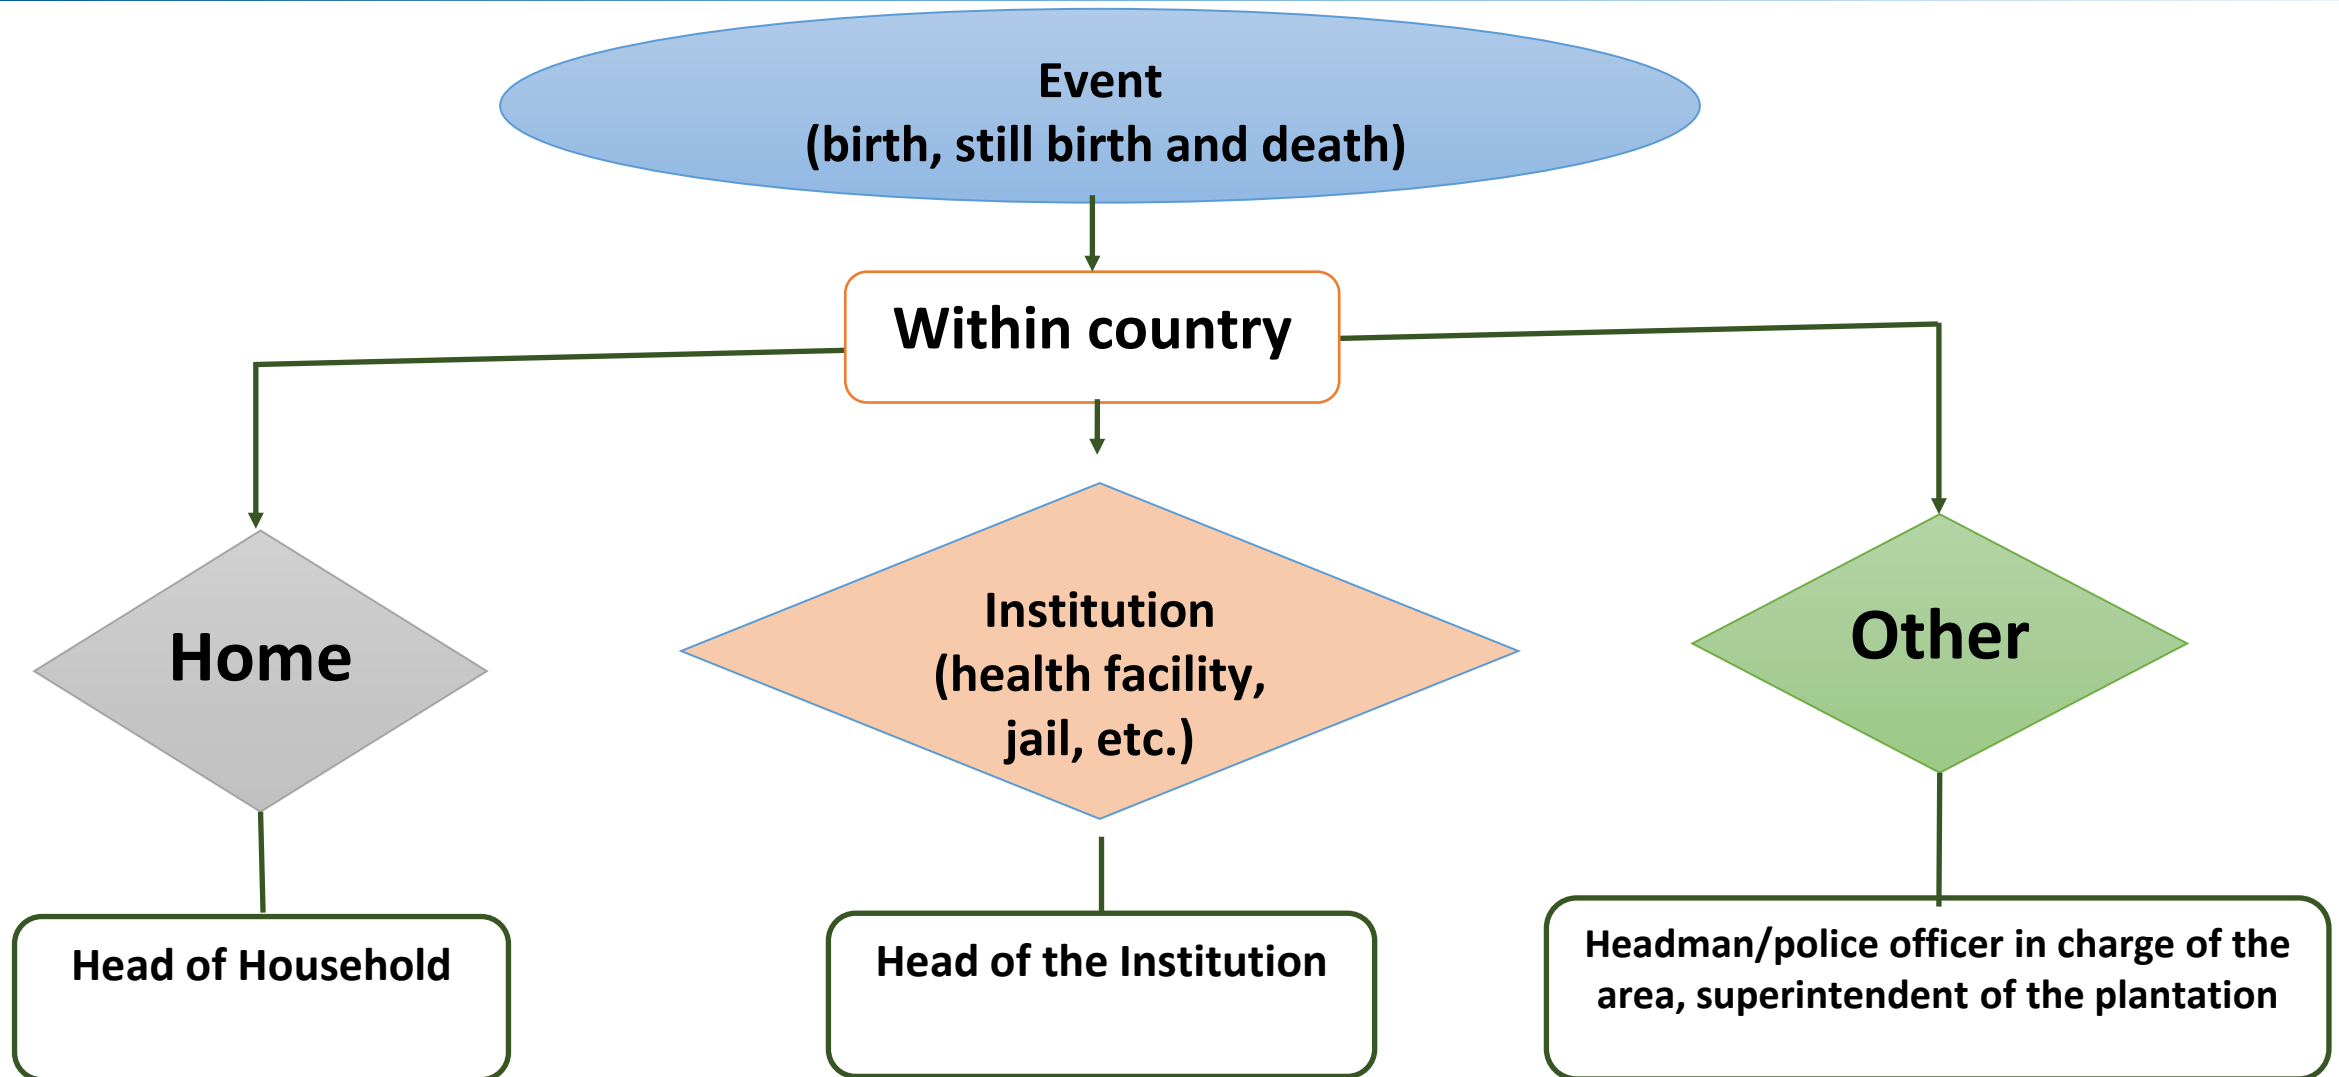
Event
(birth, still birth and death)

Within country

Home

Institution
(health facility,
jail, etc.)

Other

Head of Household

Head of the Institution

Headman/police officer in charge of the area, superintendent of the plantation